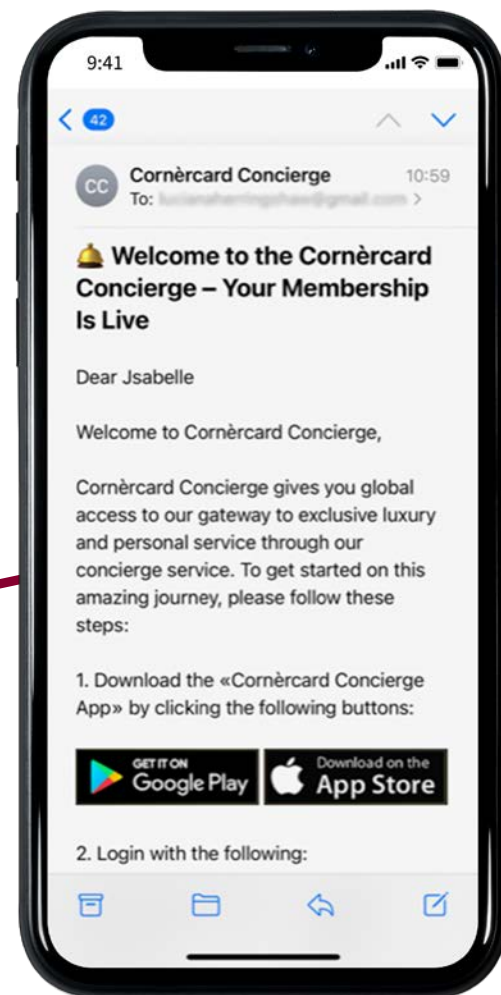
9:41

42

CC Cornèrcard Concierge 10:59
To: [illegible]

🛎 Welcome to the Cornèrcard Concierge – Your Membership Is Live

Dear Jsabelle

Welcome to Cornèrcard Concierge,

Cornèrcard Concierge gives you global access to our gateway to exclusive luxury and personal service through our concierge service. To get started on this amazing journey, please follow these steps:

1. Download the «Cornèrcard Concierge App» by clicking the following buttons:

GET IT ON Google Play

Download on the App Store

2. Login with the following: